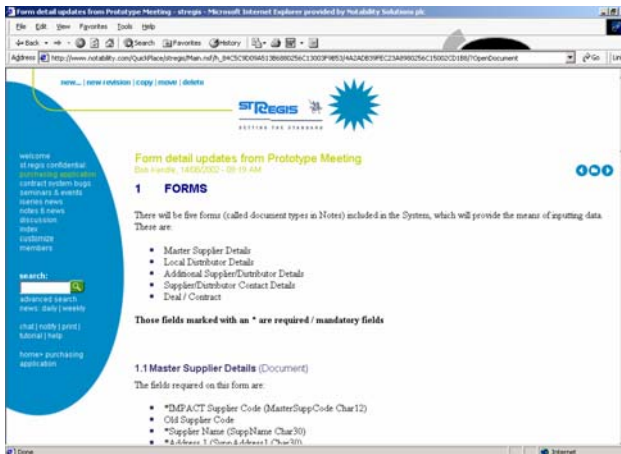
Form detail updates from Prototype Meeting - stregis - Microsoft Internet Explorer provided by Notability Solutions plc

File Edit View Favorites Tools Help

Back Search Favorites History

Address http://www.notability.com/QuickPlace/stregis/Main.nsf/h_04C5C9D09A513B6080256C13003F9B53/4A2ADB39FEC23A8980256C15002CD188/?OpenDocument Go Links

new... | new revision | copy | move | delete

ST REGIS
SETTING THE STANDARD

welcome
st regis confidential
purchasing application
contract system bugs
seminars & events
iseries news
notes & news
discussion
index
customize
members

search:

advanced search
news: daily | weekly

chat | notify | print | tutorial | help

home> purchasing application

Form detail updates from Prototype Meeting
Bob Handle, 14/08/2002 - 09:19 AM

1 FORMS

There will be five forms (called document types in Notes) included in the System, which will provide the means of inputting data. These are:

- Master Supplier Details
- Local Distributor Details
- Additional Supplier/Distributor Details
- Supplier/Distributor Contact Details
- Deal / Contract

Those fields marked with an * are required / mandatory fields

1.1 Master Supplier Details (Document)

The fields required on this form are:

- *IMPACT Supplier Code (MasterSuppCode Char12)
- Old Supplier Code
- *Supplier Name (SuppName Char30)
- *Address 1 (Supp Address1 Char30)

Done Internet